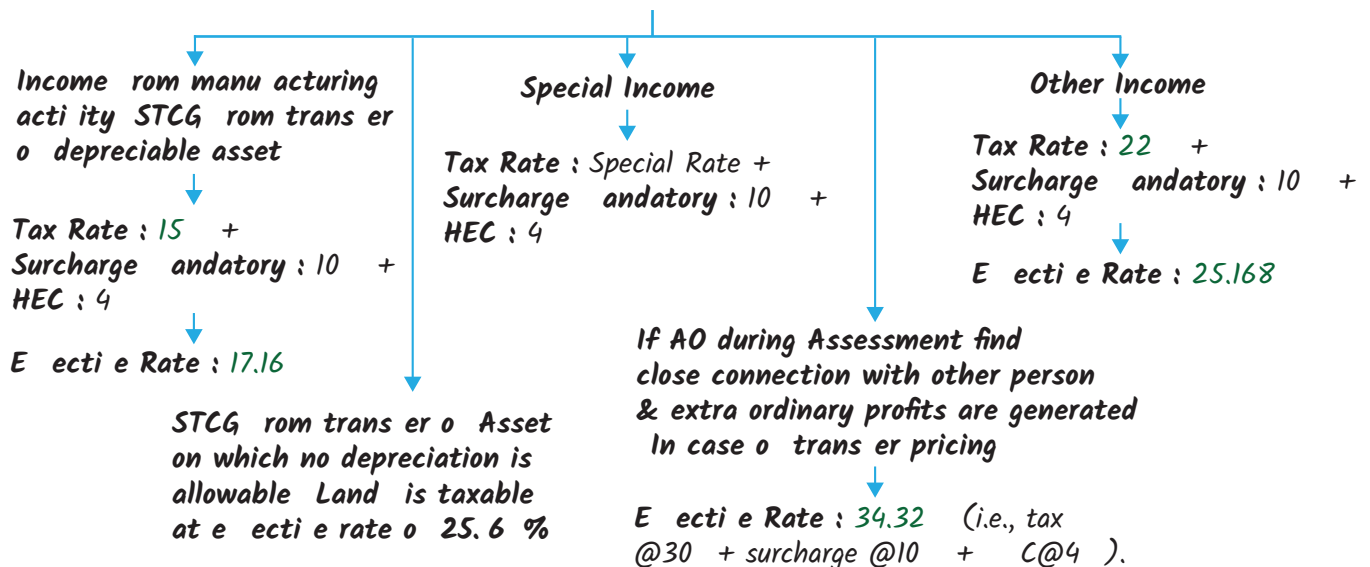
Income rom manu acturing acti ity STCG rom trans er o depreciable asset

Tax Rate : 15 +
Surcharge andatory : 10 +
HEC : 4

E ecti e Rate : 17.16

STCG rom trans er o Asset on which no depreciation is allowable Land is taxable at e ecti e rate o 25. 6 %

Special Income

Tax Rate : Special Rate +
Surcharge andatory : 10 +
HEC : 4

If AO during Assessment find close connection with other person & extra ordinary profits are generated In case o trans er pricing

E ecti e Rate : 34.32 (i.e., tax @30 + surcharge @10 + C@4 ).

Other Income

Tax Rate : 22 +
Surcharge andatory : 10 +
HEC : 4

E ecti e Rate : 25.168